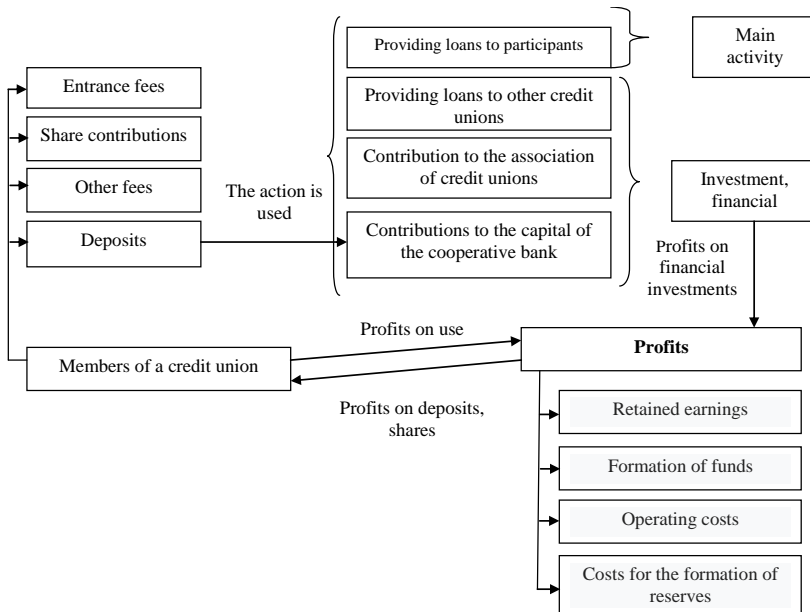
Entrance fees

Share contributions

Other fees

Deposits

The action is used

Providing loans to participants

Main activity

Providing loans to other credit unions

Contribution to the association of credit unions

Contributions to the capital of the cooperative bank

Investment, financial

Profits on financial investments

Profits on use

Members of a credit union

Profits

Profits on deposits, shares

Retained earnings

Formation of funds

Operating costs

Costs for the formation of reserves